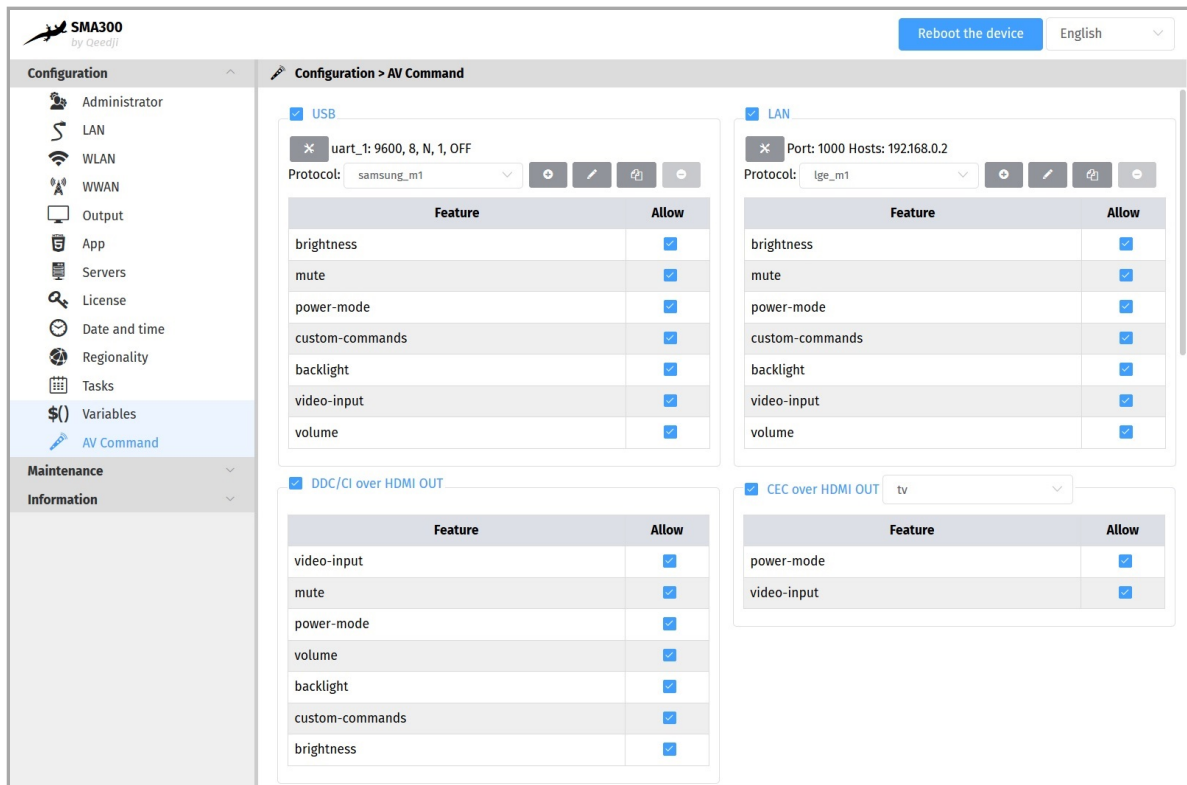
SMA300
by Qeedji

Reboot the device
English

Configuration
Administrator
LAN
WLAN
WWAN
Output
App
Servers
License
Date and time
Regionality
Tasks
$() Variables
AV Command
Maintenance
Information

Configuration > AV Command

USB

uart_1: 9600, 8, N, 1, OFF
Protocol: samsung_m1

| Feature | Allow |
|---|---|
| brightness | |
| mute | |
| power-mode | |
| custom-commands | |
| backlight | |
| video-input | |
| volume | |

LAN

Port: 1000 Hosts: 192.168.0.2
Protocol: lge_m1

| Feature | Allow |
|---|---|
| brightness | |
| mute | |
| power-mode | |
| custom-commands | |
| backlight | |
| video-input | |
| volume | |

DDC/CI over HDMI OUT

| Feature | Allow |
|---|---|
| video-input | |
| mute | |
| power-mode | |
| volume | |
| backlight | |
| custom-commands | |
| brightness | |

CEC over HDMI OUT tv

| Feature | Allow |
|---|---|
| power-mode | |
| video-input | |